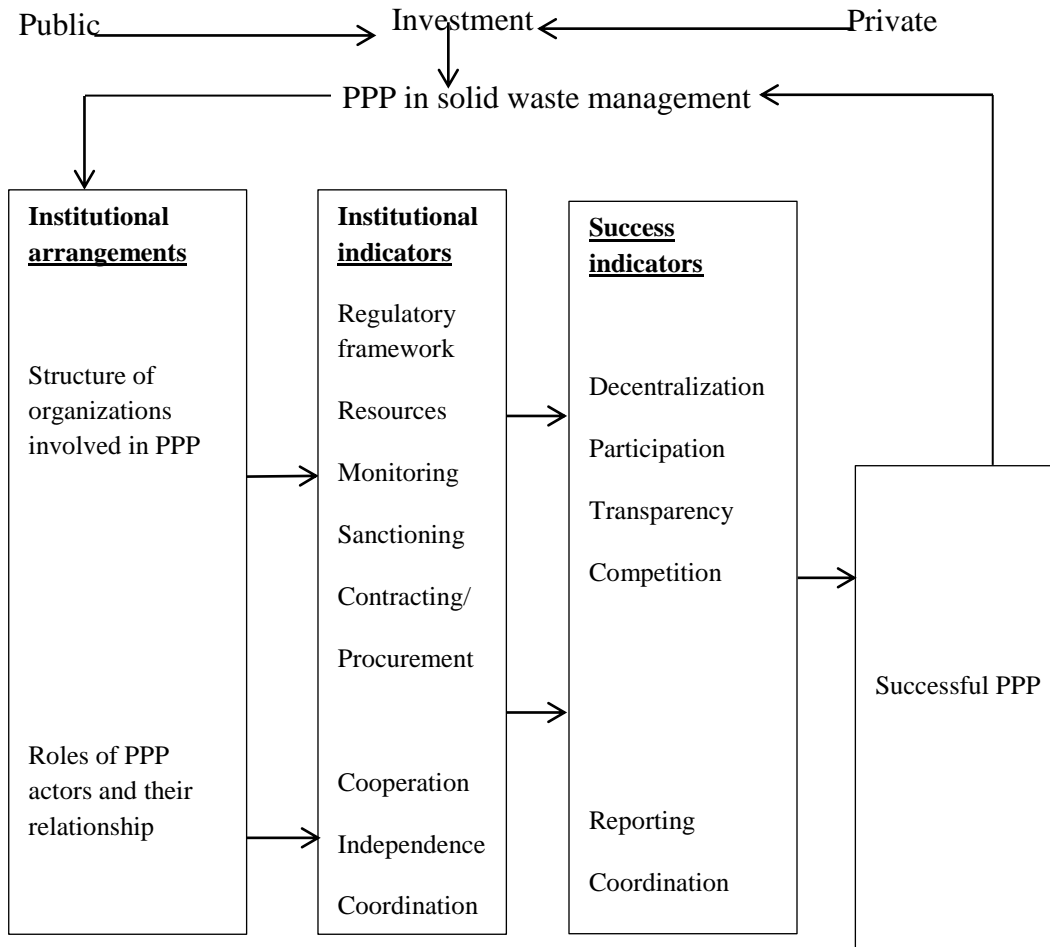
Public Investment Private

PPP in solid waste management

**Institutional arrangements**

Structure of organizations involved in PPP

Roles of PPP actors and their relationship

**Institutional indicators**

Regulatory framework

Resources

Monitoring

Sanctioning

Contracting/ Procurement

Cooperation

Independence

Coordination

**Success indicators**

Decentralization

Participation

Transparency

Competition

Reporting

Coordination

Successful PPP